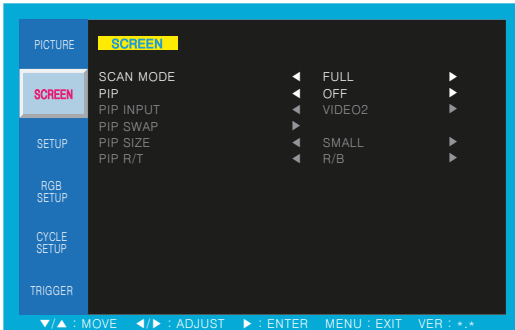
PICTURE
SCREEN
SETUP
RGB SETUP
CYCLE SETUP
TRIGGER

SCREEN

| | | | |
|---|---|---|---|
| SCAN MODE | ◀ | FULL | ▶ |
| PIP | ◀ | OFF | ▶ |
| PIP INPUT | ◀ | VIDEO2 | ▶ |
| PIP SWAP | ▶ | | |
| PIP SIZE | ◀ | SMALL | ▶ |
| PIP R/T | ◀ | R/B | ▶ |

▼/▲ : MOVE ◀/▶ : ADJUST ▶ : ENTER MENU : EXIT VER : *.*